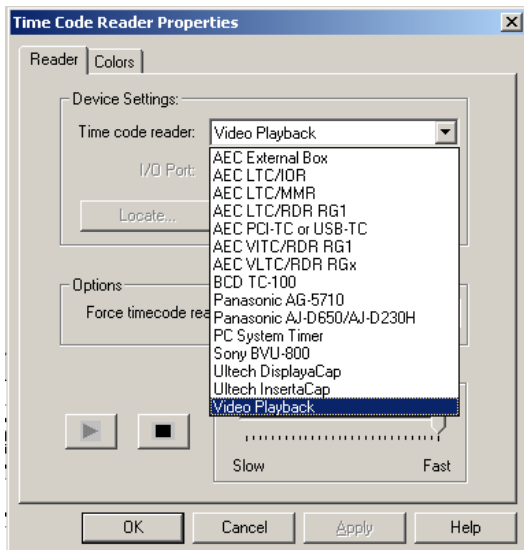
Time Code Reader Properties

×

Reader

Colors

Device Settings:

Time code reader:

Video Playback

I/O Port:

Locate...

AEC External Box
AEC LTC/IOR
AEC LTC/MMR
AEC LTC/RDR RG1
AEC PCI-TC or USB-TC
AEC VITC/RDR RG1
AEC VLTC/RDR RGx
BCD TC-100
Panasonic AG-5710
Panasonic AJ-D650/AJ-D230H
PC System Timer
Sony BVU-800
Ultech DisplayaCap
Ultech InsertaCap
Video Playback

Options

Force timecode rea

Slow

Fast

OK

Cancel

Apply

Help